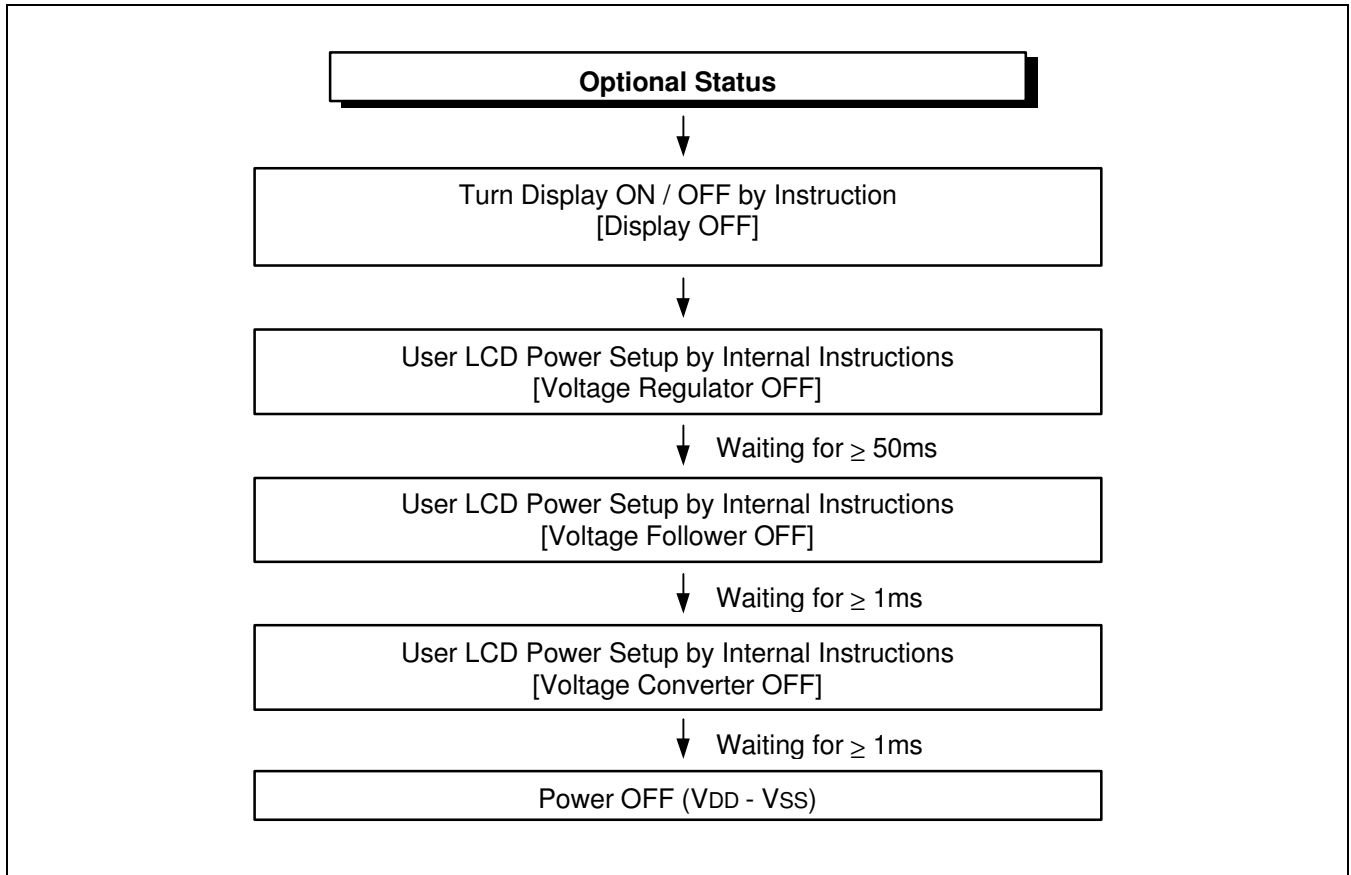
Optional Status

Turn Display ON / OFF by Instruction
[Display OFF]

User LCD Power Setup by Internal Instructions
[Voltage Regulator OFF]

Waiting for $\geq$ 50ms

User LCD Power Setup by Internal Instructions
[Voltage Follower OFF]

Waiting for $\geq$ 1ms

User LCD Power Setup by Internal Instructions
[Voltage Converter OFF]

Waiting for $\geq$ 1ms

Power OFF ($V_{DD}$ - $V_{SS}$)